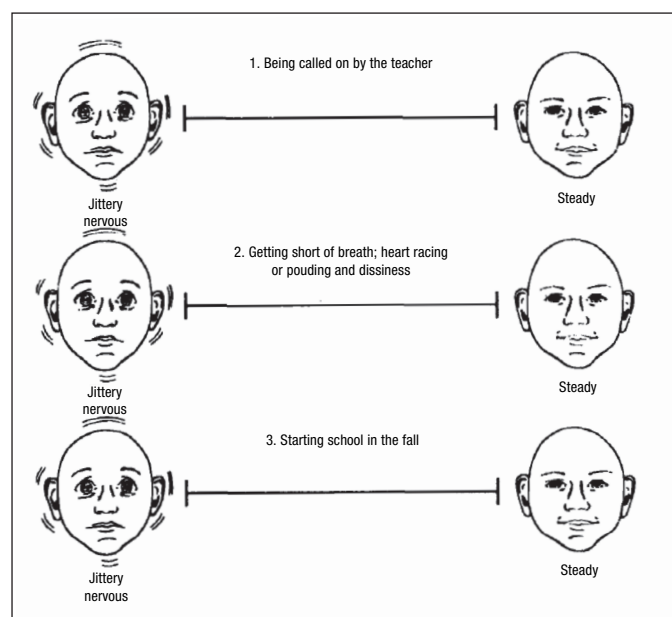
1. Being called on by the teacher

Jittery nervous

Steady

2. Getting short of breath; heart racing or pouding and dissiness

Jittery nervous

Steady

3. Starting school in the fall

Jittery nervous

Steady